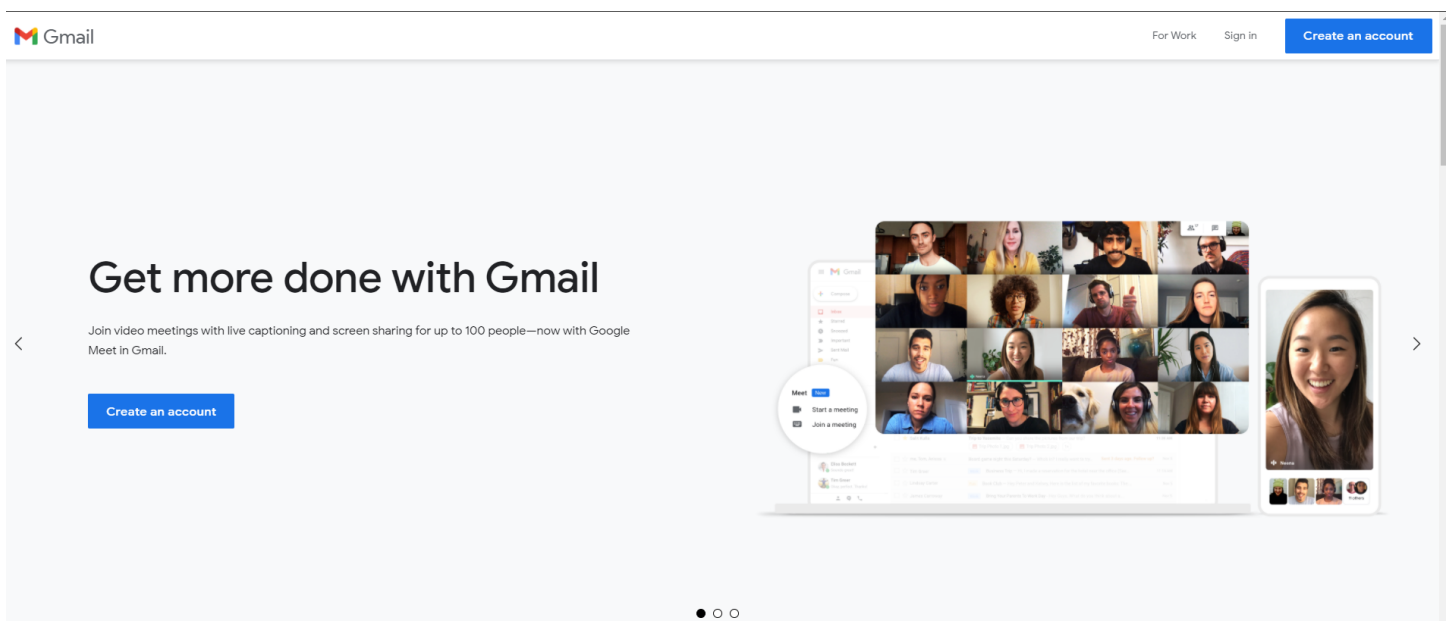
Gmail

For Work

Sign in

Create an account

Get more done with Gmail

Join video meetings with live captioning and screen sharing for up to 100 people—now with Google Meet in Gmail.

Create an account

Gmail

Compose

Meet New

Start a meeting

Join a meeting